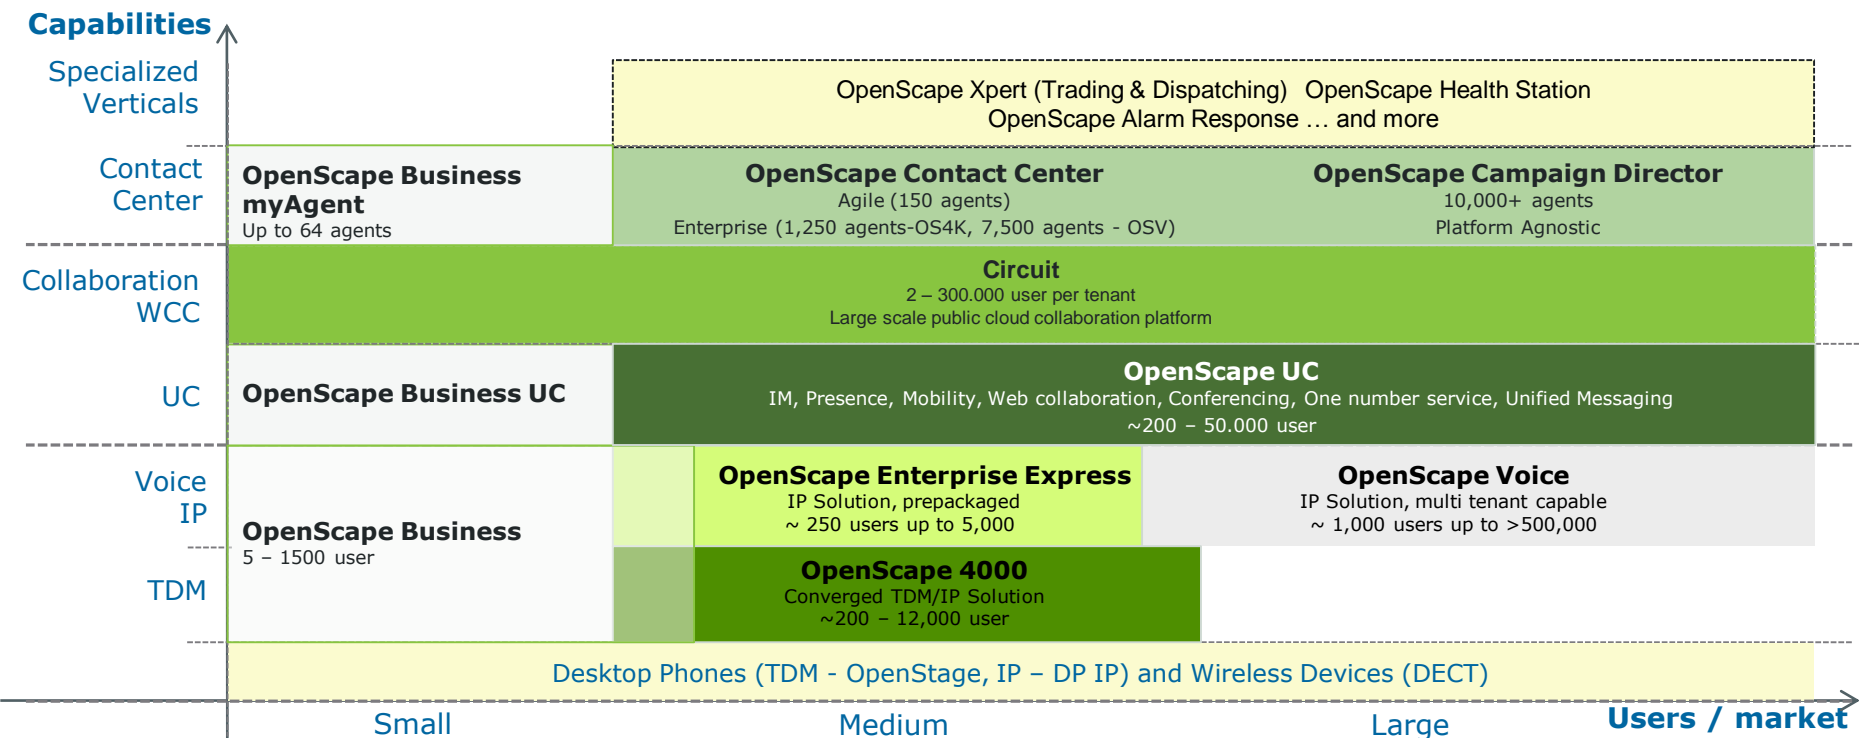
Capabilities

Specialized Verticals

OpenScape Xpert (Trading & Dispatching) OpenScape Health Station
OpenScape Alarm Response … and more

Contact Center

OpenScape Business myAgent
Up to 64 agents

OpenScape Contact Center
Agile (150 agents)
Enterprise (1,250 agents-OS4K, 7,500 agents - OSV)

OpenScape Campaign Director
10,000+ agents
Platform Agnostic

Collaboration WCC

Circuit
2 – 300.000 user per tenant
Large scale public cloud collaboration platform

UC

OpenScape Business UC

OpenScape UC
IM, Presence, Mobility, Web collaboration, Conferencing, One number service, Unified Messaging
~200 – 50.000 user

Voice IP

OpenScape Business
5 – 1500 user

OpenScape Enterprise Express
IP Solution, prepackaged
~ 250 users up to 5,000

OpenScape Voice
IP Solution, multi tenant capable
~ 1,000 users up to >500,000

TDM

OpenScape 4000
Converged TDM/IP Solution
~200 – 12,000 user

Desktop Phones (TDM - OpenStage, IP – DP IP) and Wireless Devices (DECT)

Small
Medium
Large
Users / market